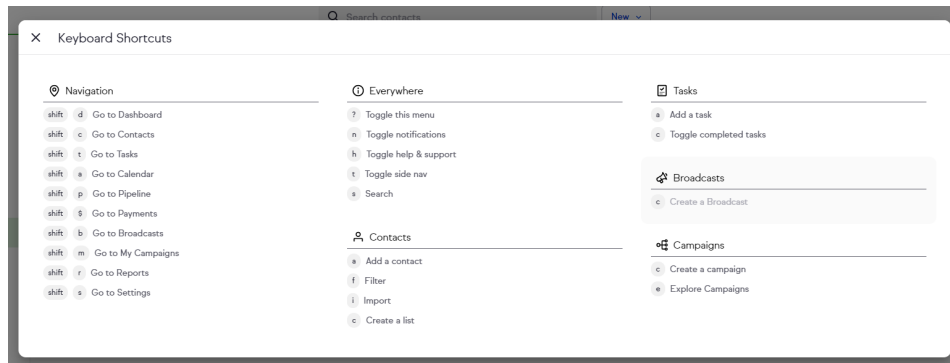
Search contacts
New

× Keyboard Shortcuts

Navigation
shift d Go to Dashboard
shift c Go to Contacts
shift t Go to Tasks
shift a Go to Calendar
shift p Go to Pipeline
shift $ Go to Payments
shift b Go to Broadcasts
shift m Go to My Campaigns
shift r Go to Reports
shift s Go to Settings

Everywhere
? Toggle this menu
n Toggle notifications
h Toggle help & support
t Toggle side nav
s Search

Contacts
a Add a contact
f Filter
i Import
c Create a list

Tasks
a Add a task
c Toggle completed tasks

Broadcasts
c Create a Broadcast

Campaigns
c Create a campaign
e Explore Campaigns